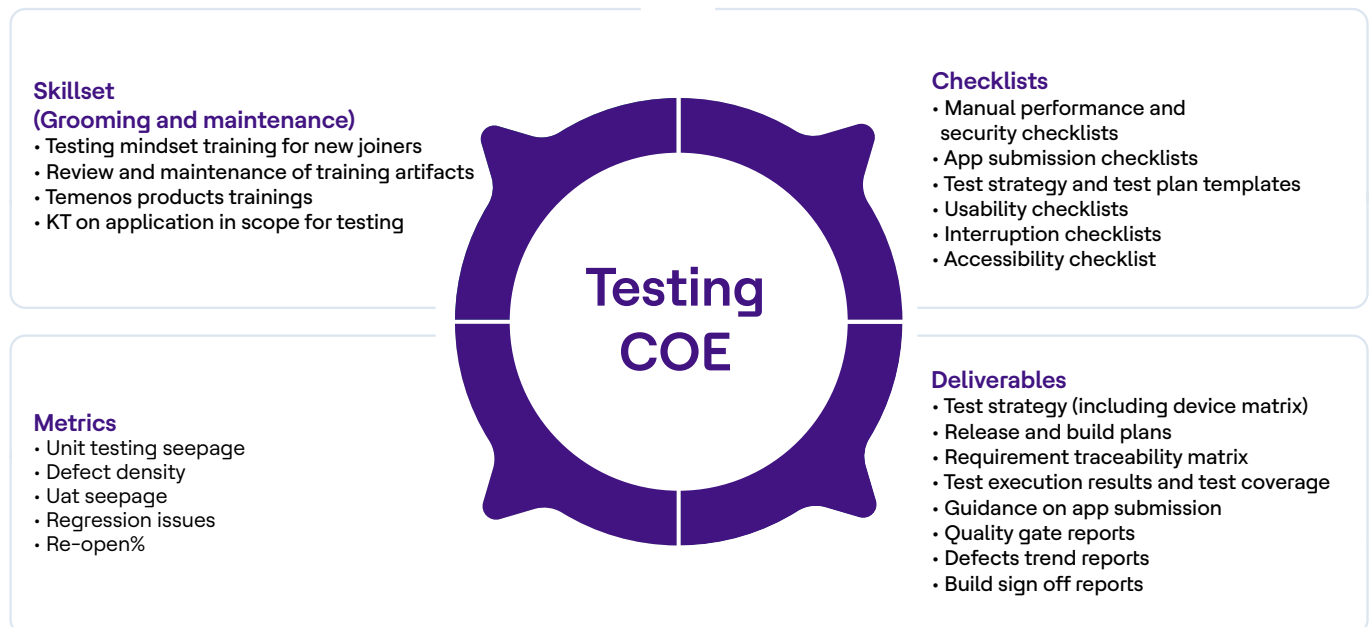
Skillset
(Grooming and maintenance)
• Testing mindset training for new joiners
• Review and maintenance of training artifacts
• Temenos products trainings
• KT on application in scope for testing

Checklists
• Manual performance and security checklists
• App submission checklists
• Test strategy and test plan templates
• Usability checklists
• Interruption checklists
• Accessibility checklist

Testing COE

Metrics
• Unit testing seepage
• Defect density
• Uat seepage
• Regression issues
• Re-open%

Deliverables
• Test strategy (including device matrix)
• Release and build plans
• Requirement traceability matrix
• Test execution results and test coverage
• Guidance on app submission
• Quality gate reports
• Defects trend reports
• Build sign off reports